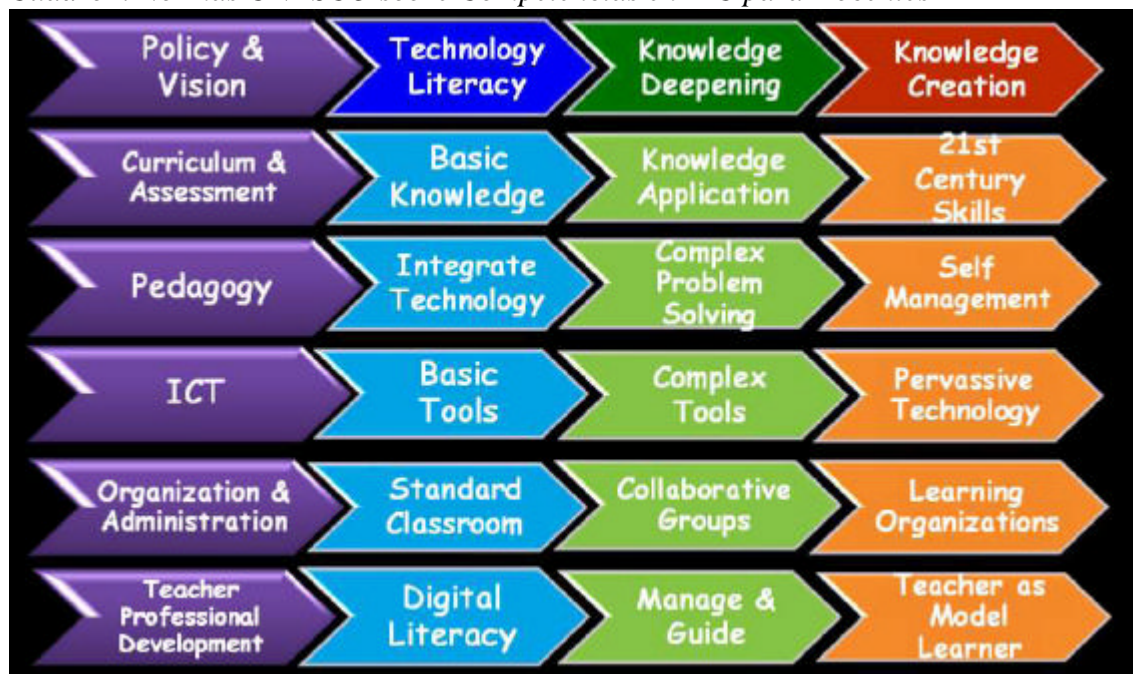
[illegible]

| Policy & Vision | Technology Literacy | Knowledge Deepening | Knowledge Creation |
|---|---|---|---|
| Curriculum & Assessment | Basic Knowledge | Knowledge Application | 21st Century Skills |
| Pedagogy | Integrate Technology | Complex Problem Solving | Self Management |
| ICT | Basic Tools | Complex Tools | Pervassive Technology |
| Organization & Administration | Standard Classroom | Collaborative Groups | Learning Organizations |
| Teacher Professional Development | Digital Literacy | Manage & Guide | Teacher as Model Learner |